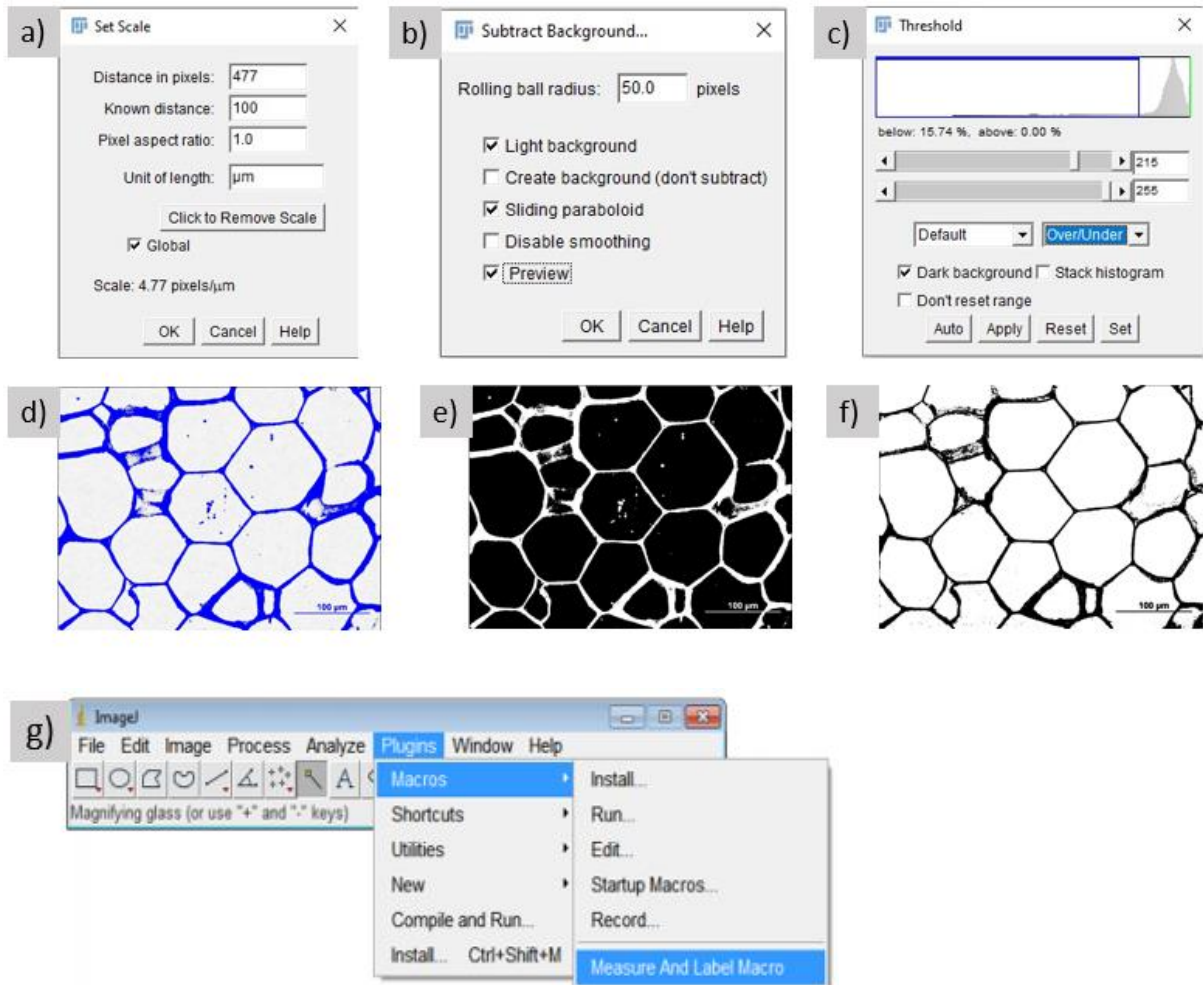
a)

Set Scale

Distance in pixels: 477

Known distance: 100

Pixel aspect ratio: 1.0

Unit of length: µm

Click to Remove Scale

Global

Scale: 4.77 pixels/µm

OK Cancel Help

b)

Subtract Background...

Rolling ball radius: 50.0 pixels

Light background

Create background (don't subtract)

Sliding paraboloid

Disable smoothing

Preview

OK Cancel Help

c)

Threshold

below: 15.74 %, above: 0.00 %

215

255

Default Over/Under

Dark background Stack histogram

Don't reset range

Auto Apply Reset Set

d)

100 µm

e)

100 µm

f)

100 µm

g)

ImageJ

File Edit Image Process Analyze Plugins Window Help

Magnifying glass (or use "+" and "-" keys)

Macros

Shortcuts

Utilities

New

Compile and Run...

Install... Ctrl+Shift+M

Install...

Run...

Edit...

Startup Macros...

Record...

Measure And Label Macro